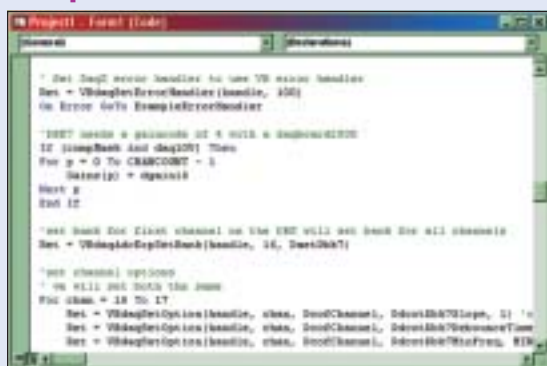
Project1 - Form1 (Code)

(General)

(Declarations)

' Set DaqX error handler to use VB error handler
Ret = VBdaqSetErrorHandler(handle, 100)
On Error GoTo ExampleErrorHandler

'DBK7 needs a gaincode of 4 with a DaqBoard/2000
If (compMask And daq2K) Then
For p = 0 To CHANCOUNT - 1
    Gains(p) = dgain16
Next p
End If

'set bank for first channel on the DBK will set bank for all channels
Ret = VBdaqAdcExpSetBank(handle, 16, DaetDbk7)

'set channel options
' We will set both the same
For chan = 16 To 17
    Ret = VBdaqSetOption(handle, chan, DcofChannel, Ddcot8bk7Slope, 1) '
    Ret = VBdaqSetOption(handle, chan, DcofChannel, Ddcot8bk7DebounceTime
    Ret = VBdaqSetOption(handle, chan, DcofChannel, Ddcot8bk7MinFreq, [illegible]